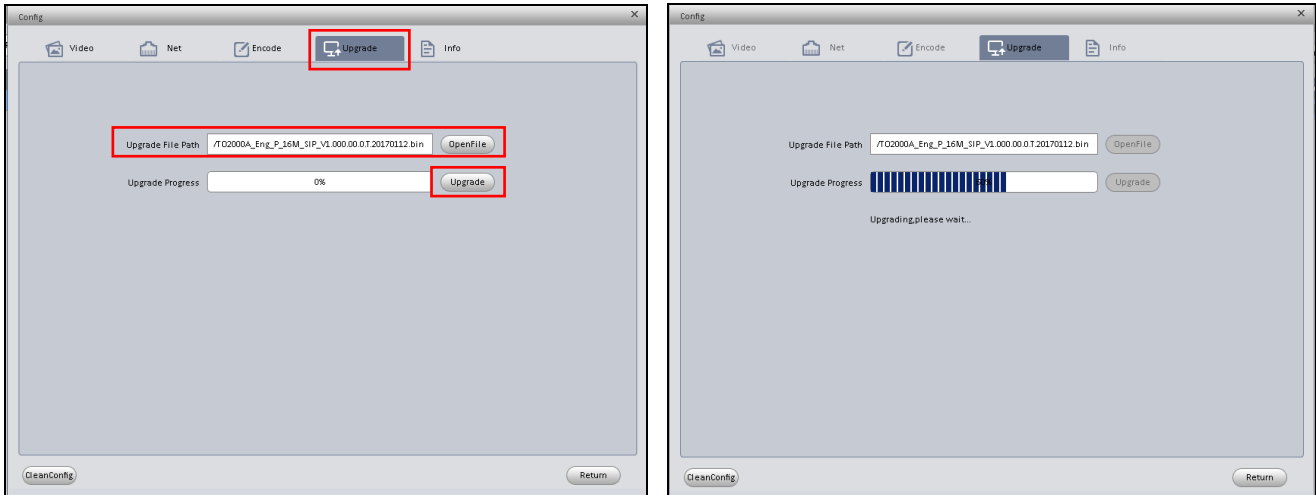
Config
×
Video Net Encode Upgrade Info

Upgrade File Path /TO2000A_Eng_P_16M_SIP_V1.000.00.0.T.20170112.bin OpenFile

Upgrade Progress 0% Upgrade

CleanConfig Return

Config
×
Video Net Encode Upgrade Info

Upgrade File Path /TO2000A_Eng_P_16M_SIP_V1.000.00.0.T.20170112.bin OpenFile

Upgrade Progress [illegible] Upgrade

Upgrading,please wait...

CleanConfig Return